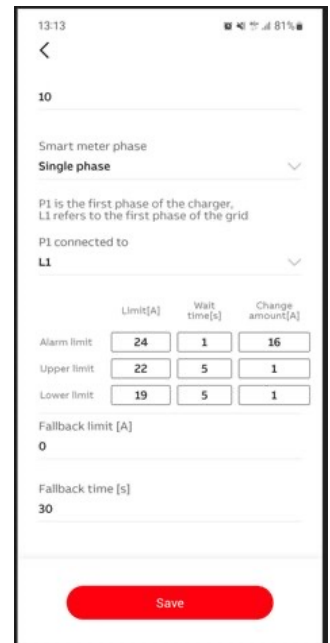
13:13 81%

<

10

Smart meter phase
Single phase

P1 is the first phase of the charger, L1 refers to the first phase of the grid

P1 connected to
L1

| | Limit[A] | Wait time[s] | Change amount[A] |
|---|---|---|---|
| Alarm limit | 24 | 1 | 16 |
| Upper limit | 22 | 5 | 1 |
| Lower limit | 19 | 5 | 1 |

Fallback limit [A]
0

Fallback time [s]
30

Save